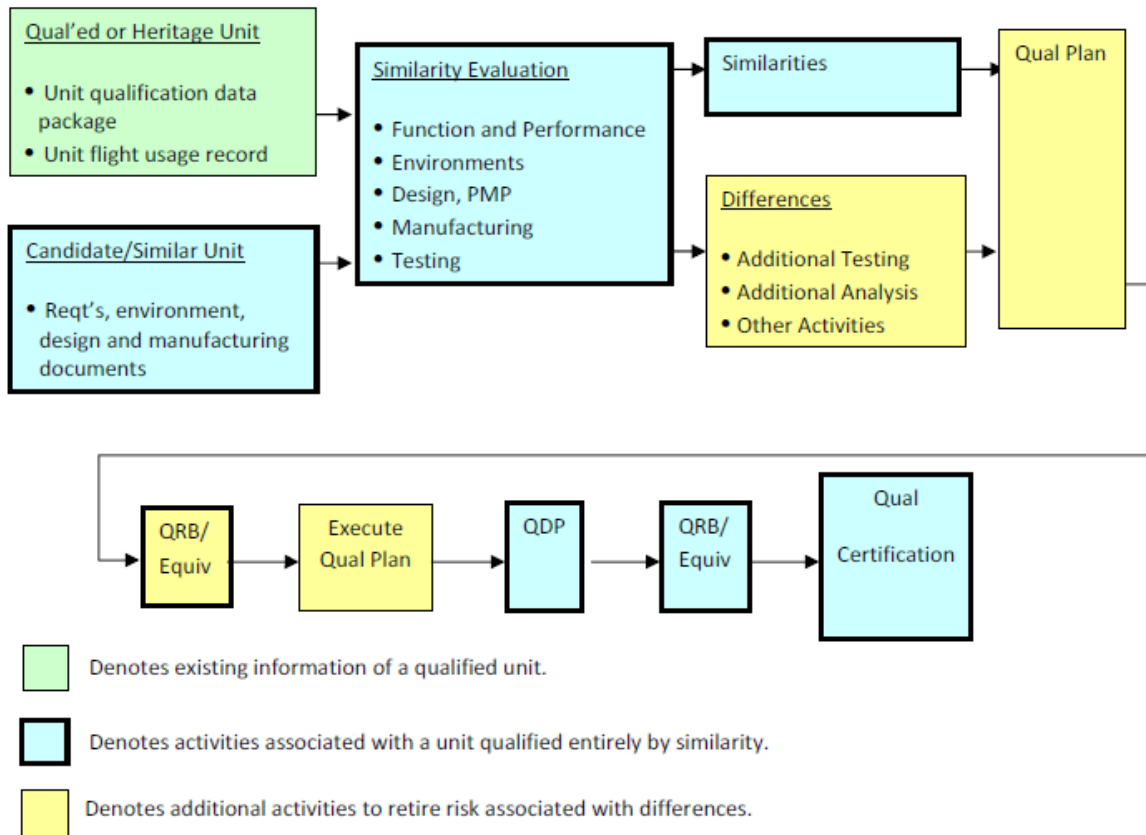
Qual’ed or Heritage Unit

• Unit qualification data package
• Unit flight usage record

Candidate/Similar Unit

• Reqt’s, environment, design and manufacturing documents

Similarity Evaluation

• Function and Performance
• Environments
• Design, PMP
• Manufacturing
• Testing

Similarities

Differences

• Additional Testing
• Additional Analysis
• Other Activities

Qual Plan

QRB/ Equiv

Execute Qual Plan

QDP

QRB/ Equiv

Qual Certification

Denotes existing information of a qualified unit.

Denotes activities associated with a unit qualified entirely by similarity.

Denotes additional activities to retire risk associated with differences.